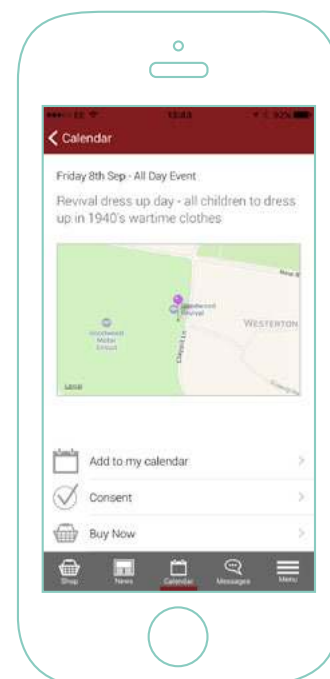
Calendar

Friday 8th Sep - All Day Event

Revival dress up day - all children to dress up in 1940's wartime clothes

Goodwood Revival

Goodwood Motor Circuit

WESTERTON

Claypit Ln

Legal

Add to my calendar

Consent

Buy Now

Shop

News

Calendar

Messages

Menu